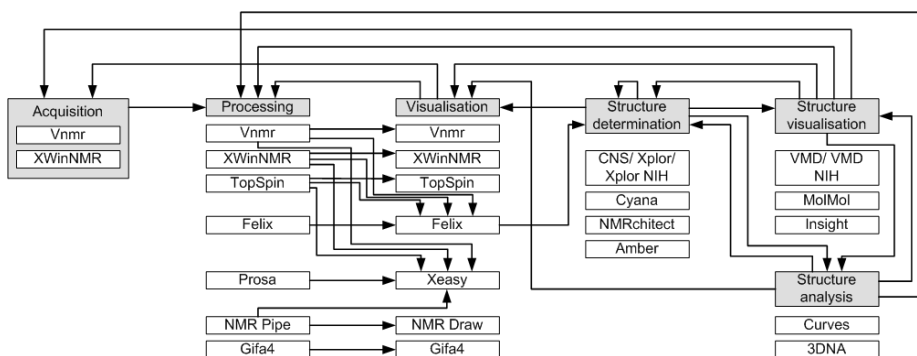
Acquisition
Vnmr
XWinNMR

Processing
Vnmr
XWinNMR
TopSpin
Felix
Prosa
NMR Pipe
Gifa4

Visualisation
Vnmr
XWinNMR
TopSpin
Felix
Xeasy
NMR Draw
Gifa4

Structure determination
CNS/ Xplor/ Xplor NIH
Cyana
NMRchitect
Amber

Structure visualisation
VMD/ VMD NIH
MolMol
Insight

Structure analysis
Curves
3DNA